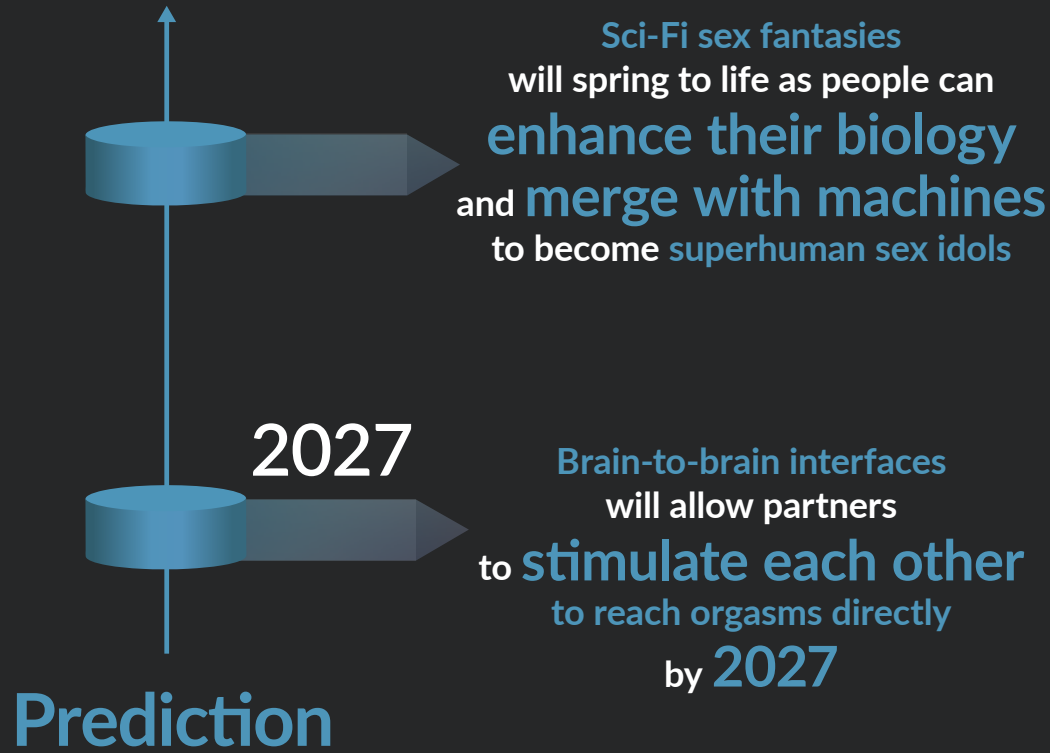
Sci-Fi sex fantasies will spring to life as people can enhance their biology and merge with machines to become superhuman sex idols

2027

Brain-to-brain interfaces will allow partners to stimulate each other to reach orgasms directly by 2027

Prediction